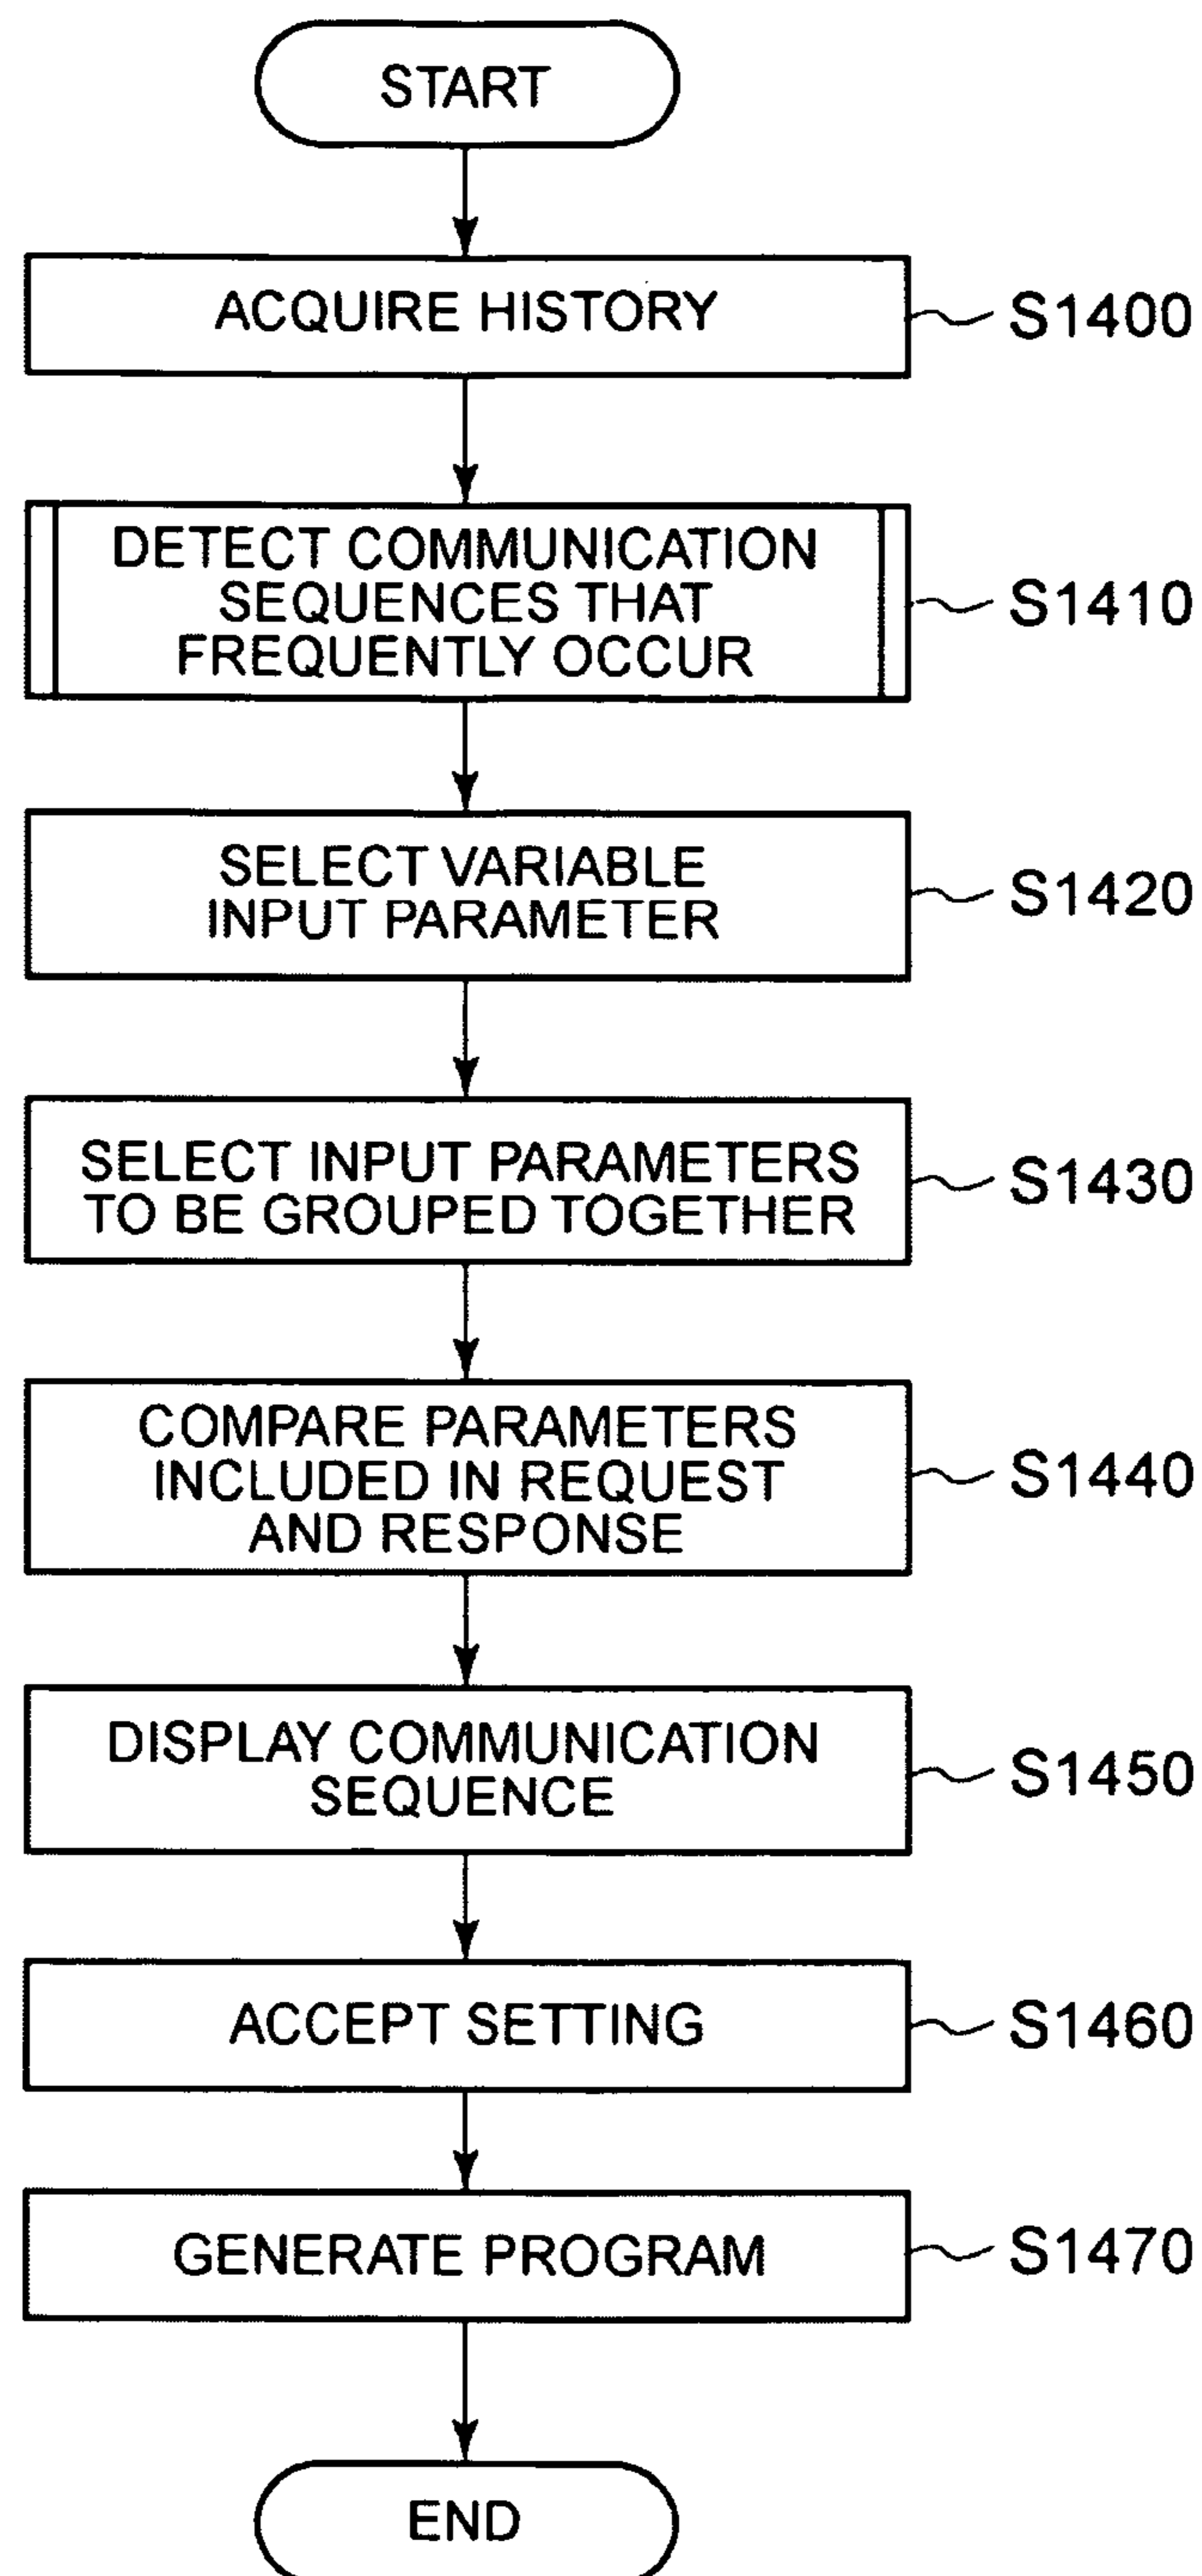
START

ACQUIRE HISTORY

S1400

DETECT COMMUNICATION SEQUENCES THAT FREQUENTLY OCCUR

S1410

SELECT VARIABLE INPUT PARAMETER

S1420

SELECT INPUT PARAMETERS TO BE GROUPED TOGETHER

S1430

COMPARE PARAMETERS INCLUDED IN REQUEST AND RESPONSE

S1440

DISPLAY COMMUNICATION SEQUENCE

S1450

ACCEPT SETTING

S1460

GENERATE PROGRAM

S1470

END